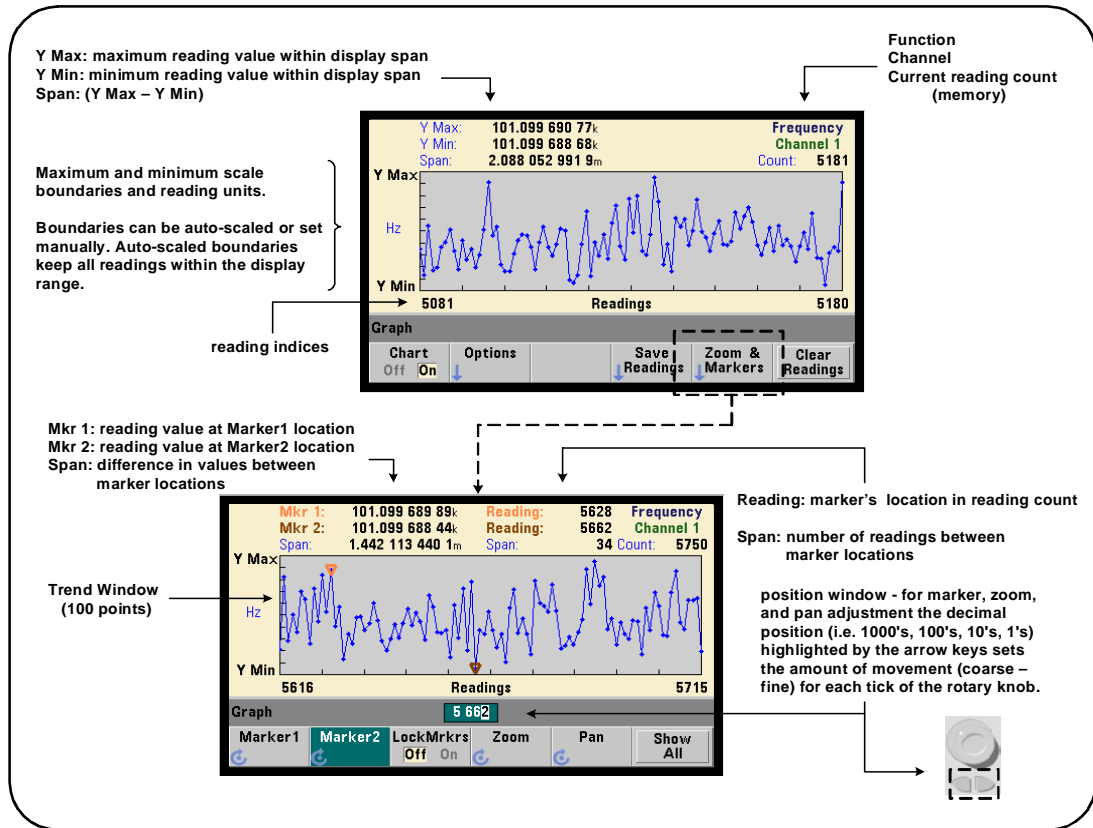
Y Max: maximum reading value within display span
Y Min: minimum reading value within display span
Span: (Y Max – Y Min)

Function
Channel
Current reading count (memory)

Y Max: 101.099 690 77k
Y Min: 101.099 688 68k
Span: 2.088 052 991 9m
Frequency
Channel 1
Count: 5181

Y Max
Hz
Y Min
5081
Readings
5180

Maximum and minimum scale boundaries and reading units.

Boundaries can be auto-scaled or set manually. Auto-scaled boundaries keep all readings within the display range.

reading indices

Graph
Chart Off On
Options
Save Readings
Zoom & Markers
Clear Readings

Mkr 1: reading value at Marker1 location
Mkr 2: reading value at Marker2 location
Span: difference in values between marker locations

Mkr 1: 101.099 689 89k
Mkr 2: 101.099 688 44k
Span: 1.442 113 440 1m
Reading: 5628
Reading: 5662
Span: 34
Frequency
Channel 1
Count: 5750

Reading: marker's location in reading count

Span: number of readings between marker locations

Trend Window (100 points)

Y Max
Hz
Y Min
5616
Readings
5715

position window - for marker, zoom, and pan adjustment the decimal position (i.e. 1000's, 100's, 10's, 1's) highlighted by the arrow keys sets the amount of movement (coarse – fine) for each tick of the rotary knob.

Graph
5 662
Marker1
Marker2
LockMrkrs Off On
Zoom
Pan
Show All